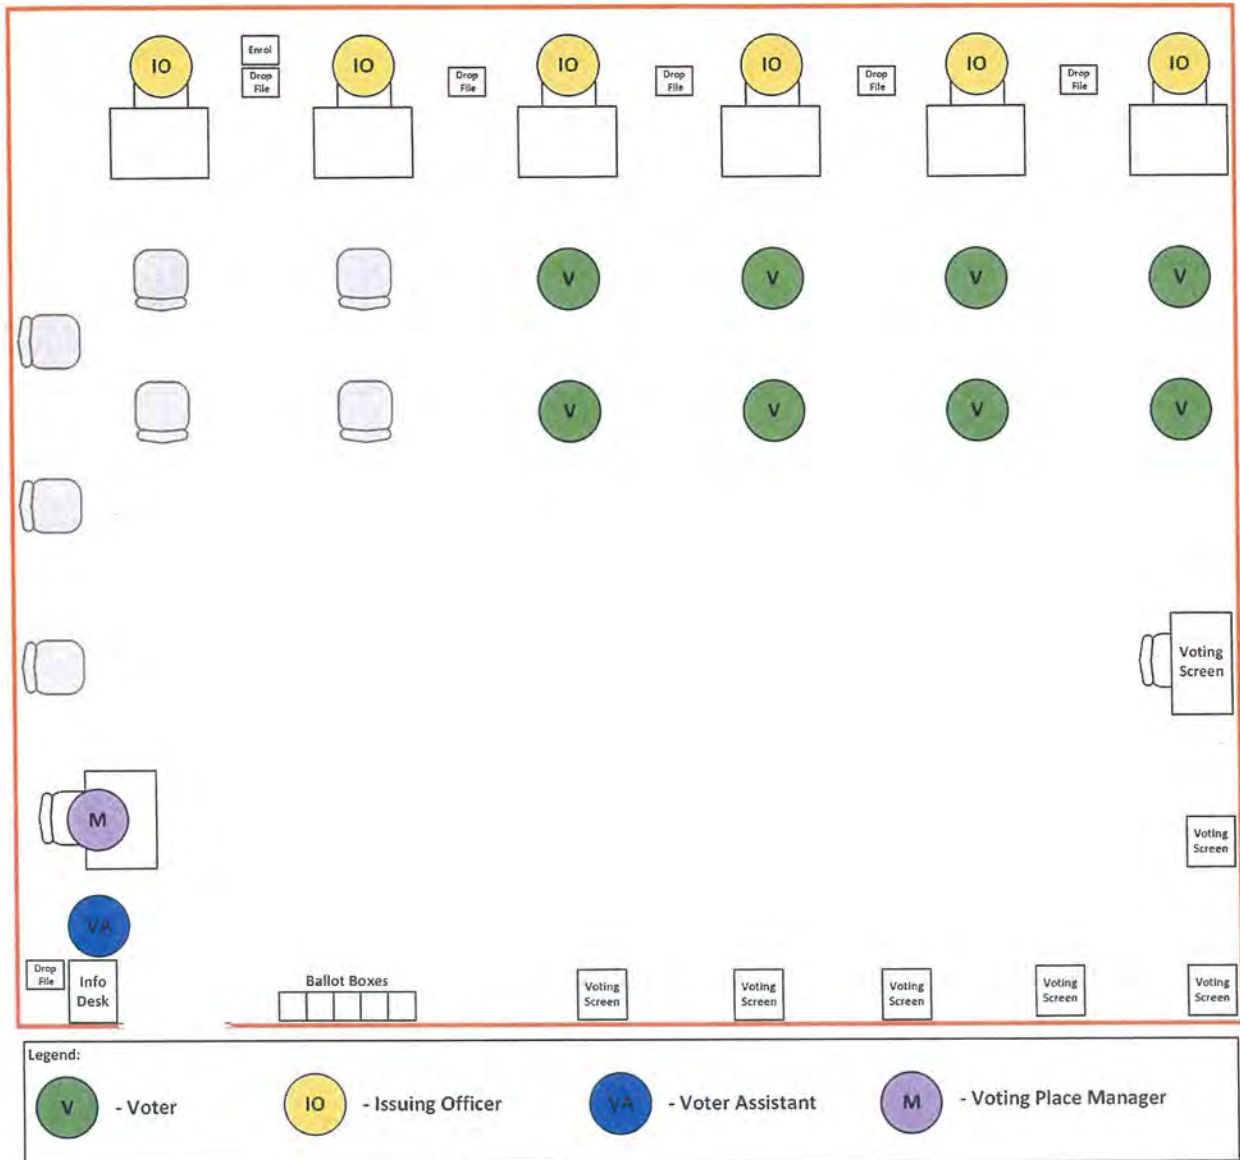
IO
Enrol
Drop File
IO
Drop File
IO
Drop File
IO
Drop File
IO
Drop File
IO

V
V
V
V

V
V
V
V

Voting Screen

M

Voting Screen

VA

Drop File
Info Desk

Ballot Boxes

Voting Screen
Voting Screen
Voting Screen
Voting Screen
Voting Screen

Legend:
V - Voter
IO - Issuing Officer
VA - Voter Assistant
M - Voting Place Manager